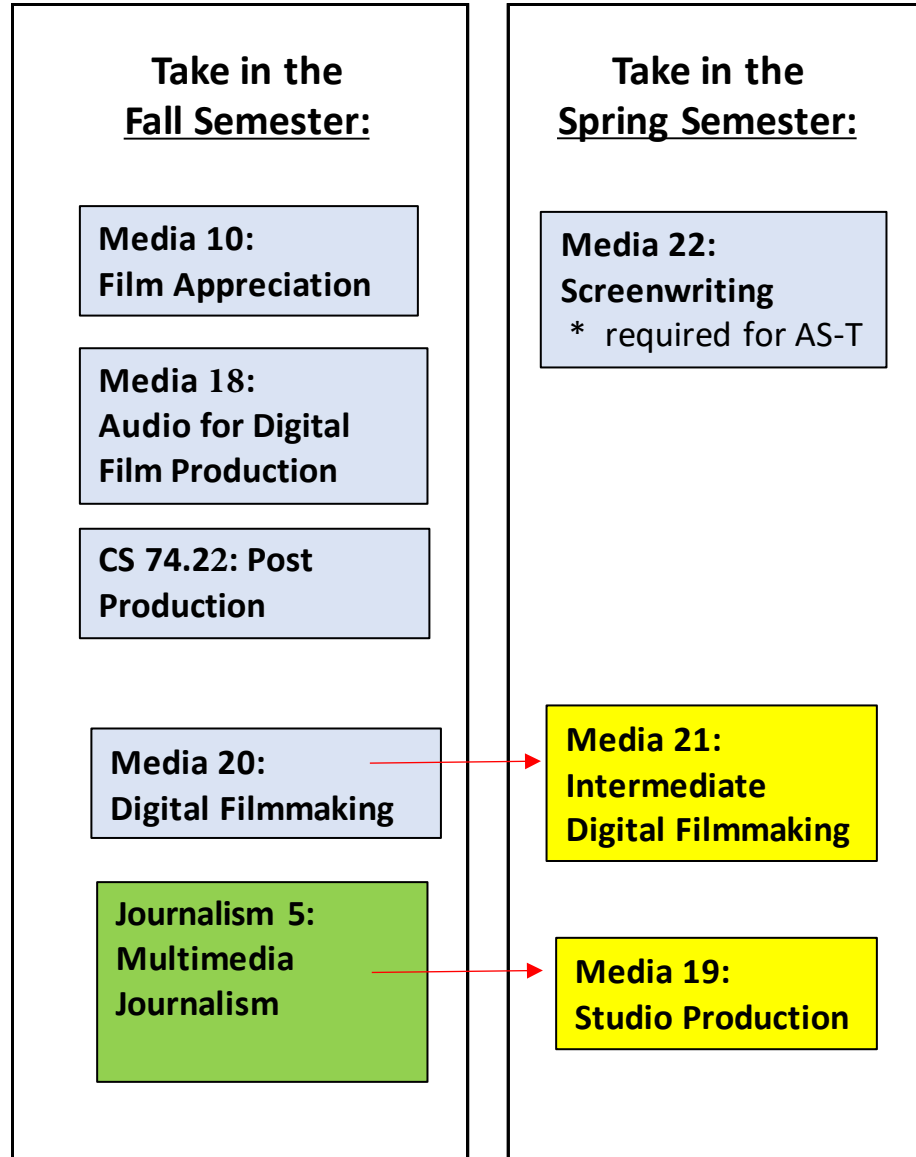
Take in the
Fall Semester:

Media 10:
Film Appreciation

Media 18:
Audio for Digital Film Production

CS 74.22: Post Production

Media 20:
Digital Filmmaking

Journalism 5:
Multimedia Journalism

Take in the
Spring Semester:

Media 22:
Screenwriting
* required for AS-T

Media 21:
Intermediate Digital Filmmaking

Media 19:
Studio Production